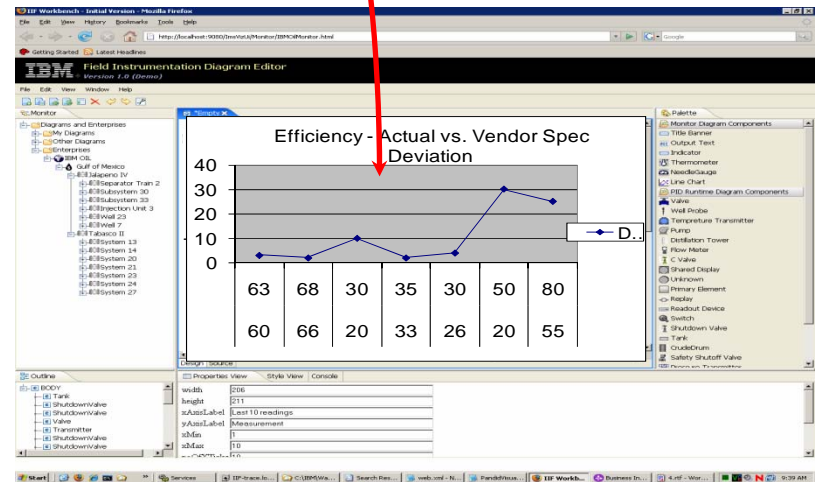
IIF Workbench - Initial Version - Mozilla Firefox
File Edit View History Bookmarks Tools Help
http://localhost:9080/InvVizUI/Monitor/IBMOilMonitor.html
Google
Getting Started Latest Headlines
IBM Field Instrumentation Diagram Editor
Version 1.0 (Demo)
File Edit View Window Help
Monitor
Diagrams and Enterprises
My Diagrams
Other Diagrams
Enterprises
IBM OIL
Gulf of Mexico
Jalapeno IV
Separator Train 2
Subsystem 30
Subsystem 33
Injection Unit 3
Well 23
Well 7
Tabasco II
System 13
System 14
System 20
System 21
System 23
System 24
System 27
*Empty
Efficiency - Actual vs. Vendor Spec Deviation

| 63 | 68 | 30 | 35 | 30 | 50 | 80 |
|---|---|---|---|---|---|---|
| 60 | 66 | 20 | 33 | 26 | 20 | 55 |

40
30
20
10
0
D.
Design Source
Palette
Monitor Diagram Components
Title Banner
Output Text
Indicator
Thermometer
NeedleGauge
Line Chart
PID Runtime Diagram Components
Valve
Well Probe
Temperature Transmitter
Pump
Distillation Tower
Flow Meter
C Valve
Shared Display
Unknown
Primary Element
Replay
Readout Device
Switch
Shutdown Valve
Tank
CrudeDrum
Safety Shutoff Valve
Outline
BODY
Tank
ShutdownValve
ShutdownValve
Valve
Transmitter
ShutdownValve
ShutdownValve
Properties View Style View Console
width 206
height 211
xAxisLabel Last 10 readings
yAxisLabel Measurement
xMin 1
xMax 10
Start Services IIF-trace.lo... C:\IBM\Wa... Search Res... web.xml - N... PanelVisua... IIF Workb... Business In... 4.rtf - Wor... 9:39 AM